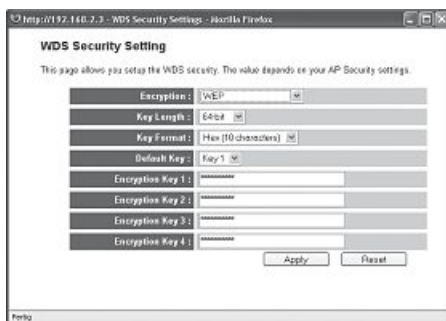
http://192.168.2.3 - WDS Security Settings - Mozilla Firefox

WDS Security Setting

This page allows you setup the WDS security. The value depends on your AP Security settings.

| | |
|---|---|
| Encryption : | WEP |
| Key Length : | 64-bit |
| Key Format : | Hex (10 characters) |
| Default Key : | Key 1 |
| Encryption Key 1 : | ********** |
| Encryption Key 2 : | ********** |
| Encryption Key 3 : | ********** |
| Encryption Key 4 : | ********** |

Apply Reset

Fertig